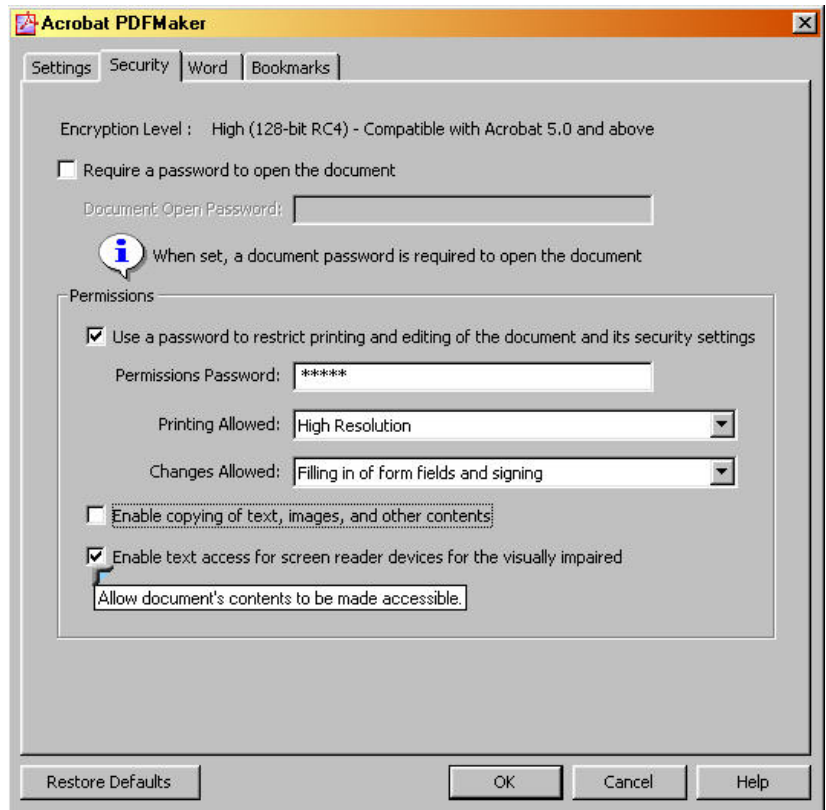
Acrobat PDFMaker

Settings | Security | Word | Bookmarks

Encryption Level : High (128-bit RC4) - Compatible with Acrobat 5.0 and above

Require a password to open the document

Document Open Password:

When set, a document password is required to open the document

Permissions

Use a password to restrict printing and editing of the document and its security settings

Permissions Password: *****

Printing Allowed: High Resolution

Changes Allowed: Filling in of form fields and signing

Enable copying of text, images, and other contents

Enable text access for screen reader devices for the visually impaired

Allow document's contents to be made accessible.

Restore Defaults | OK | Cancel | Help